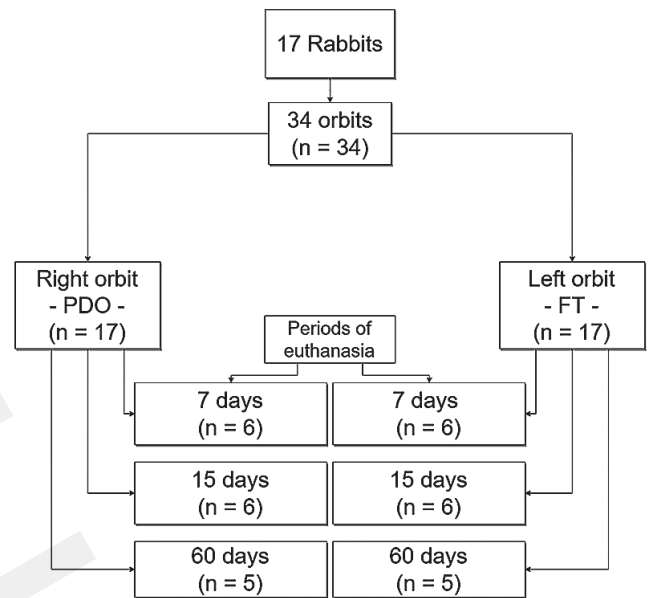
17 Rabbits

34 orbits
(n = 34)

Right orbit
- PDO -
(n = 17)

Left orbit
- FT -
(n = 17)

Periods of euthanasia

7 days
(n = 6)

7 days
(n = 6)

15 days
(n = 6)

15 days
(n = 6)

60 days
(n = 5)

60 days
(n = 5)